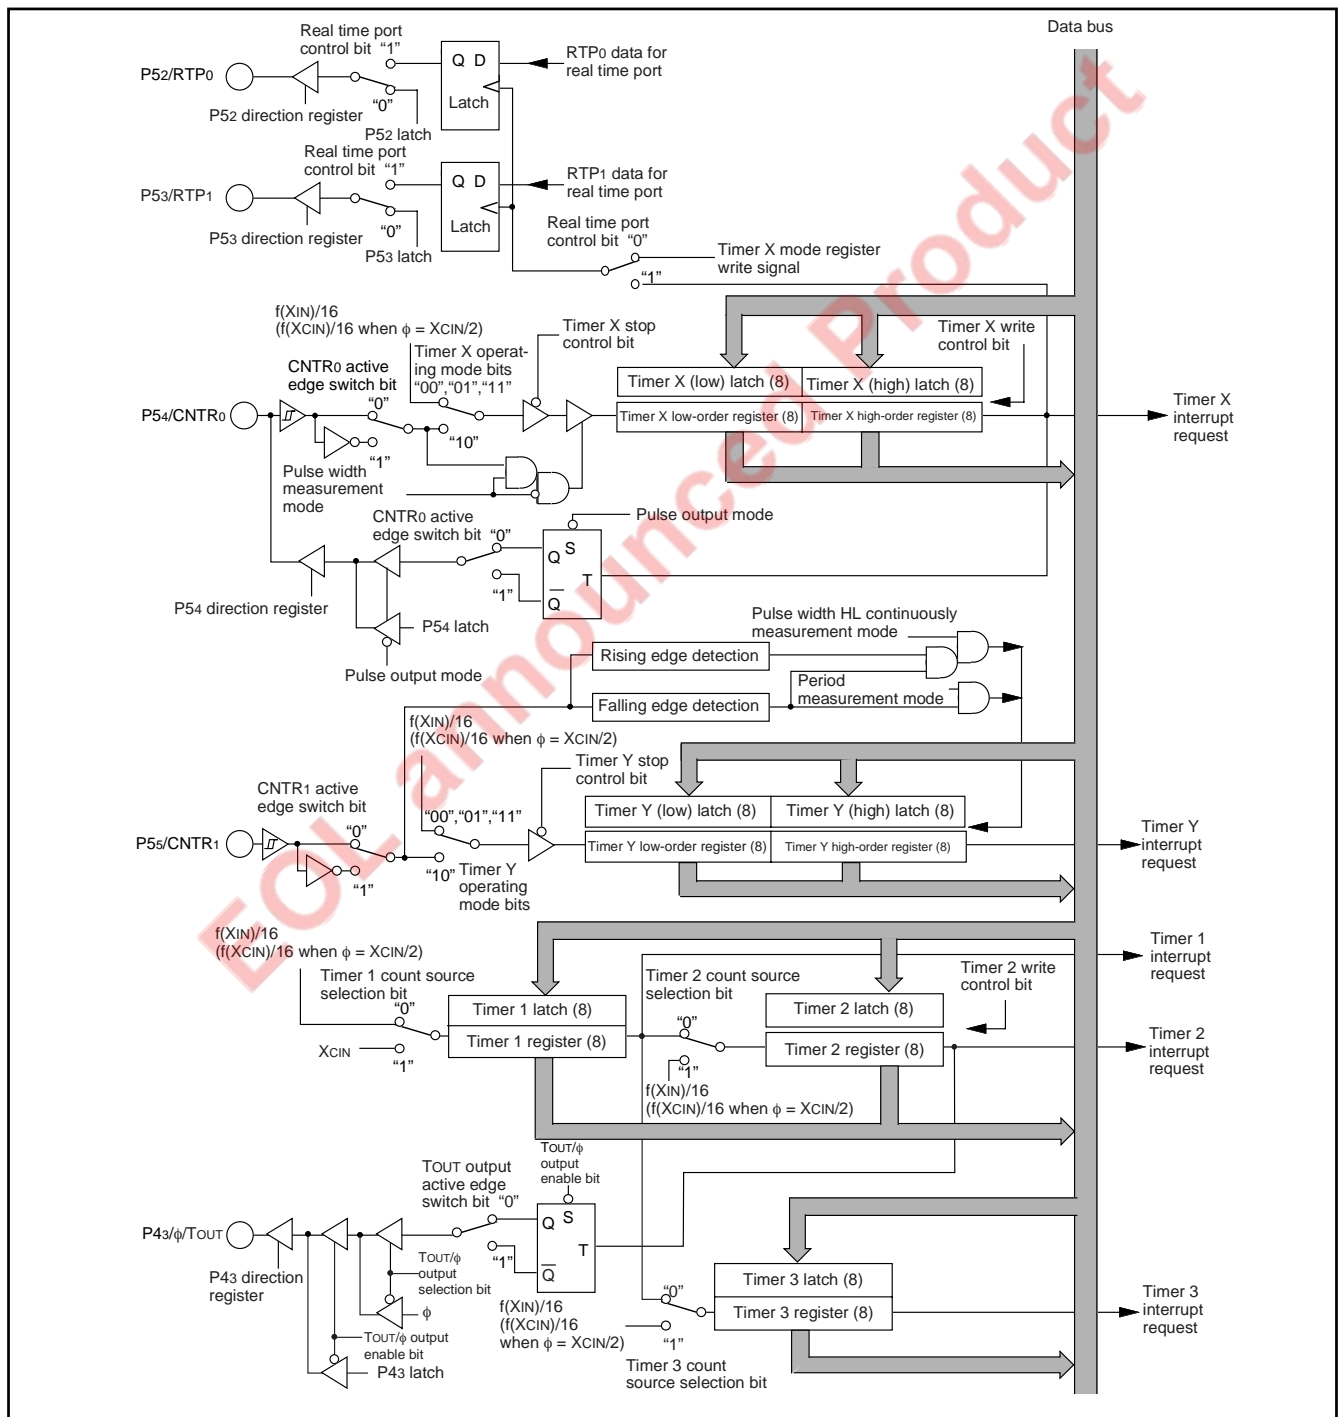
Data bus

Real time port control bit "1"

P52/RTP0

Q D

Latch

RTP0 data for real time port

P52 direction register

"0"

P52 latch

Real time port control bit "1"

P53/RTP1

Q D

Latch

RTP1 data for real time port

P53 direction register

"0"

P53 latch

Real time port control bit "0"

Timer X mode register write signal

"1"

f(XIN)/16
(f(XCIN)/16 when $\phi$ = XCIN/2)

Timer X stop control bit

Timer X write control bit

CNTR0 active edge switch bit

Timer X operating mode bits "00","01","11"

"0"

Timer X (low) latch (8)

Timer X (high) latch (8)

P54/CNTR0

Timer X low-order register (8)

Timer X high-order register (8)

Timer X interrupt request

"10"

"1"

Pulse width measurement mode

CNTR0 active edge switch bit "0"

Pulse output mode

Q S

T

"1"

Q

P54 direction register

P54 latch

Pulse output mode

Pulse width HL continuously measurement mode

Rising edge detection

Period measurement mode

Falling edge detection

f(XIN)/16
(f(XCIN)/16 when $\phi$ = XCIN/2)

Timer Y stop control bit

CNTR1 active edge switch bit

"0"

"00","01","11"

Timer Y (low) latch (8)

Timer Y (high) latch (8)

P55/CNTR1

Timer Y low-order register (8)

Timer Y high-order register (8)

Timer Y interrupt request

"1"

"10"

Timer Y operating mode bits

f(XIN)/16
(f(XCIN)/16 when $\phi$ = XCIN/2)

Timer 1 interrupt request

Timer 1 count source selection bit

"0"

Timer 2 count source selection bit

Timer 2 write control bit

Timer 1 latch (8)

Timer 2 latch (8)

Timer 1 register (8)

"0"

Timer 2 register (8)

Timer 2 interrupt request

XCIN

"1"

"1"

f(XIN)/16
(f(XCIN)/16 when $\phi$ = XCIN/2)

TOUT/$\phi$ output enable bit

TOUT output active edge switch bit "0"

P43/$\phi$/TOUT

Q S

T

"1"

Q

TOUT/$\phi$ output selection bit

$\phi$

P43 direction register

f(XIN)/16
(f(XCIN)/16 when $\phi$ = XCIN/2)

"0"

Timer 3 latch (8)

Timer 3 register (8)

Timer 3 interrupt request

"1"

TOUT/$\phi$ output enable bit

P43 latch

Timer 3 count source selection bit

EOL announced Product